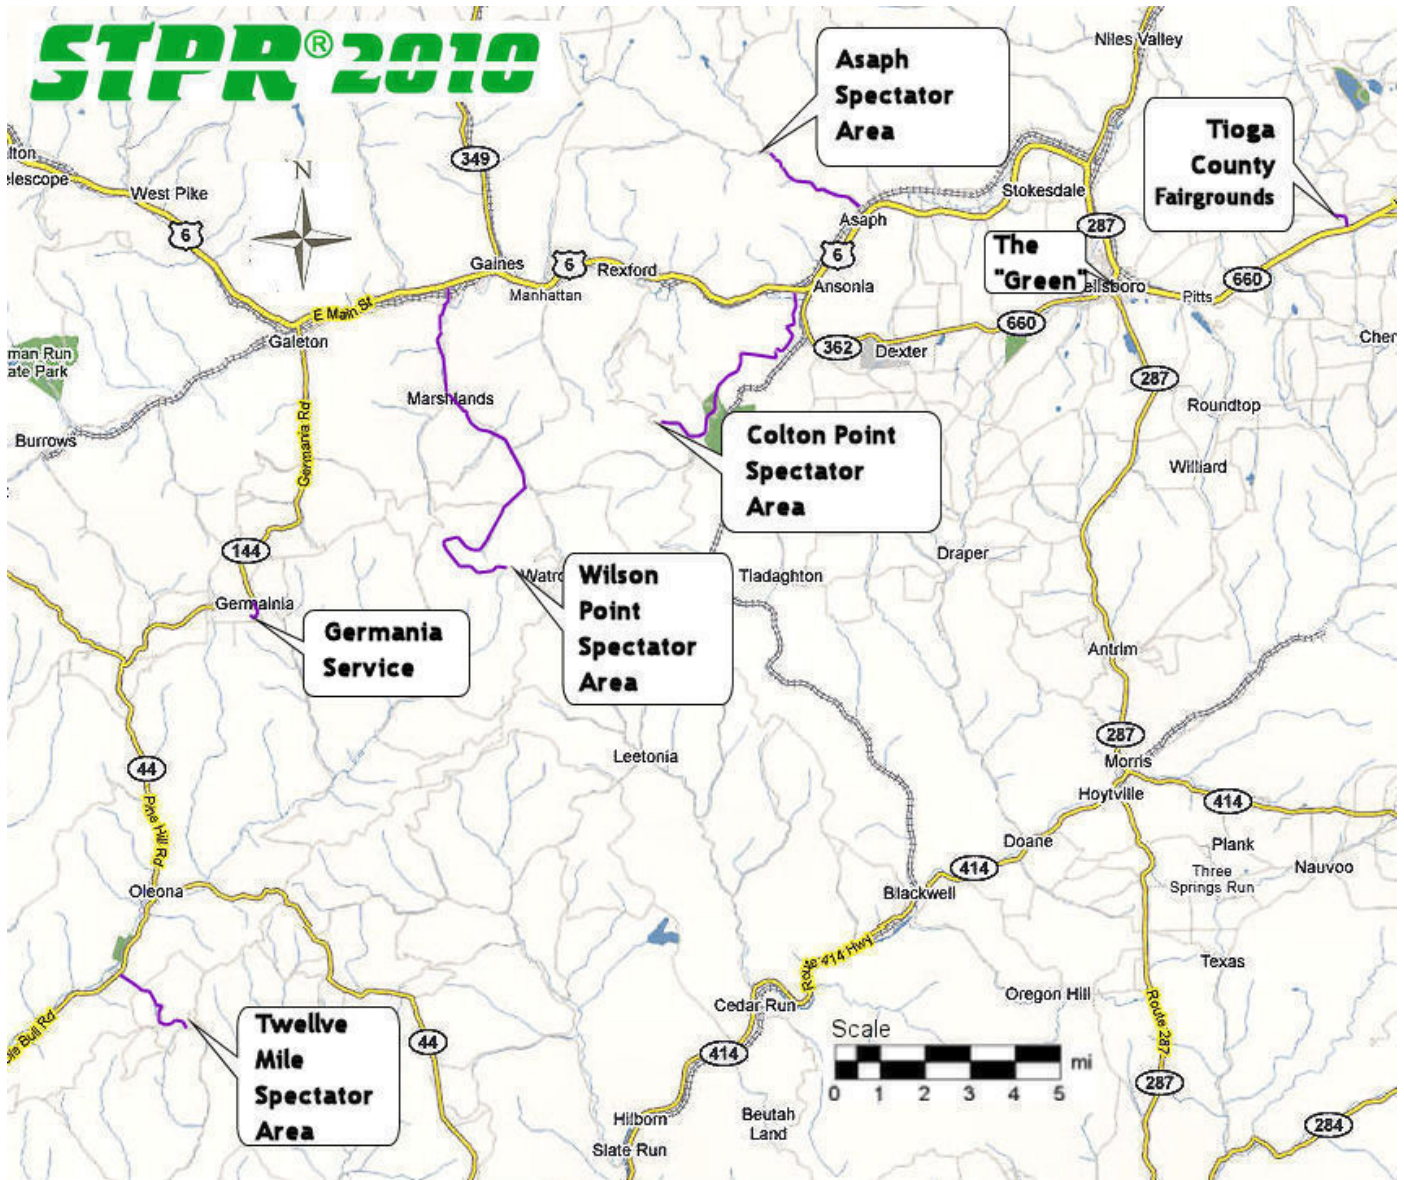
STPR® 2010

N

Asaph Spectator Area

Tioga County Fairgrounds

The "Green"

Colton Point Spectator Area

Wilson Point Spectator Area

Germania Service

Twellve Mile Spectator Area

Niles Valley
lton
elescope
West Pike
349
6
Gaines
6
Rexford
Manhattan
Asaph
Stokesdale
287
6
Ansonia
ellsboro
Pitts
660
E Main St
Galeton
man Run
ate Park
362
Dexter
660
Cher
287
Roundtop
Marshlands
Burrows
Germania Rd
Williard
144
Watro
Tiadaghton
Draper
Germania
Antrim
Leetonia
287
Morris
44
Hoytville
414
Pine Hill Rd
Doane
Plank
Three Springs Run
Nauvoo
414
Oleona
Blackwell
Route 414 Hwy
Texas
Oregon Hill
Cedar Run
Route 287
Scale
mi
0 1 2 3 4 5
le Bull Rd
44
414
287
Hilborn
Beutah Land
Slate Run
284